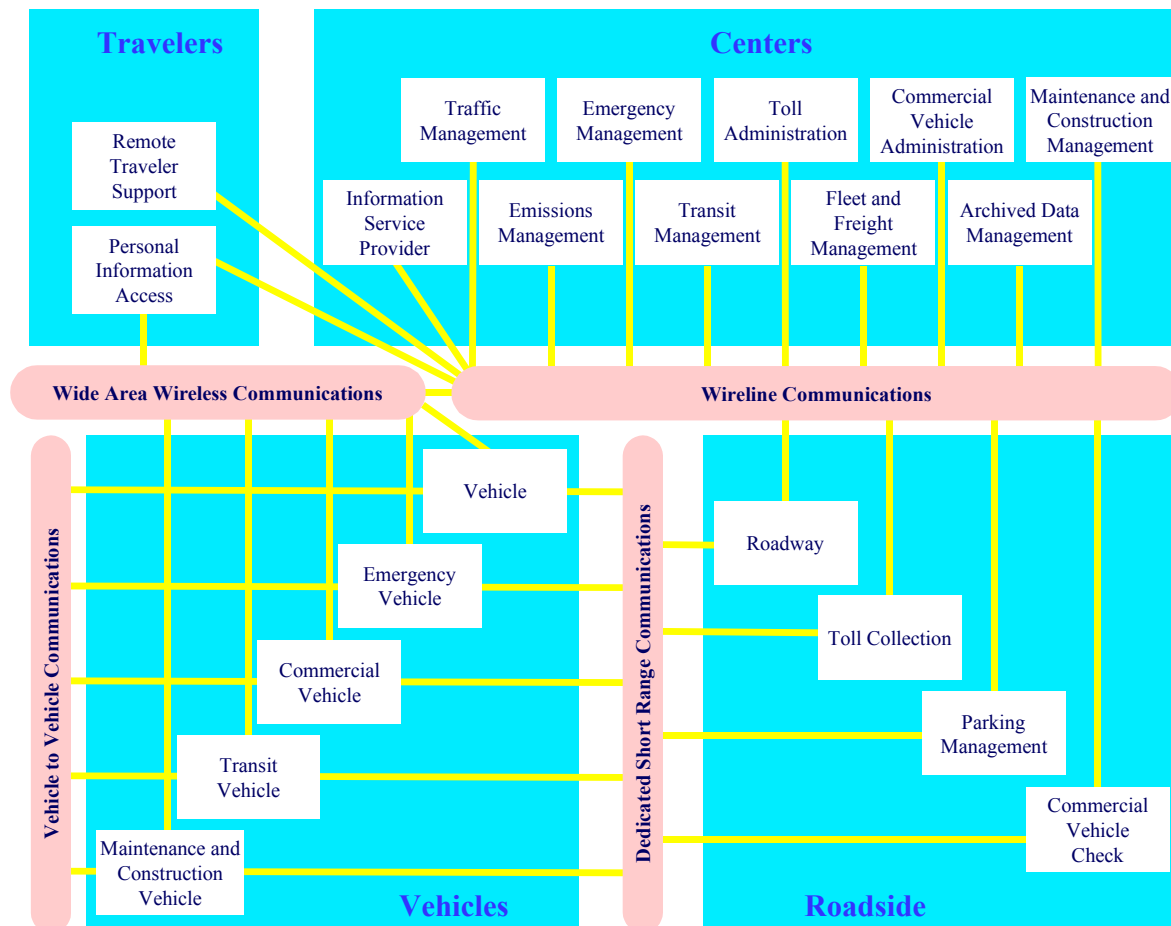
Travelers

Remote Traveler Support

Personal Information Access

Centers

Traffic Management

Emergency Management

Toll Administration

Commercial Vehicle Administration

Maintenance and Construction Management

Information Service Provider

Emissions Management

Transit Management

Fleet and Freight Management

Archived Data Management

Wide Area Wireless Communications

Wireline Communications

Vehicle to Vehicle Communications

Vehicle

Emergency Vehicle

Commercial Vehicle

Transit Vehicle

Maintenance and Construction Vehicle

Vehicles

Dedicated Short Range Communications

Roadway

Toll Collection

Parking Management

Commercial Vehicle Check

Roadside